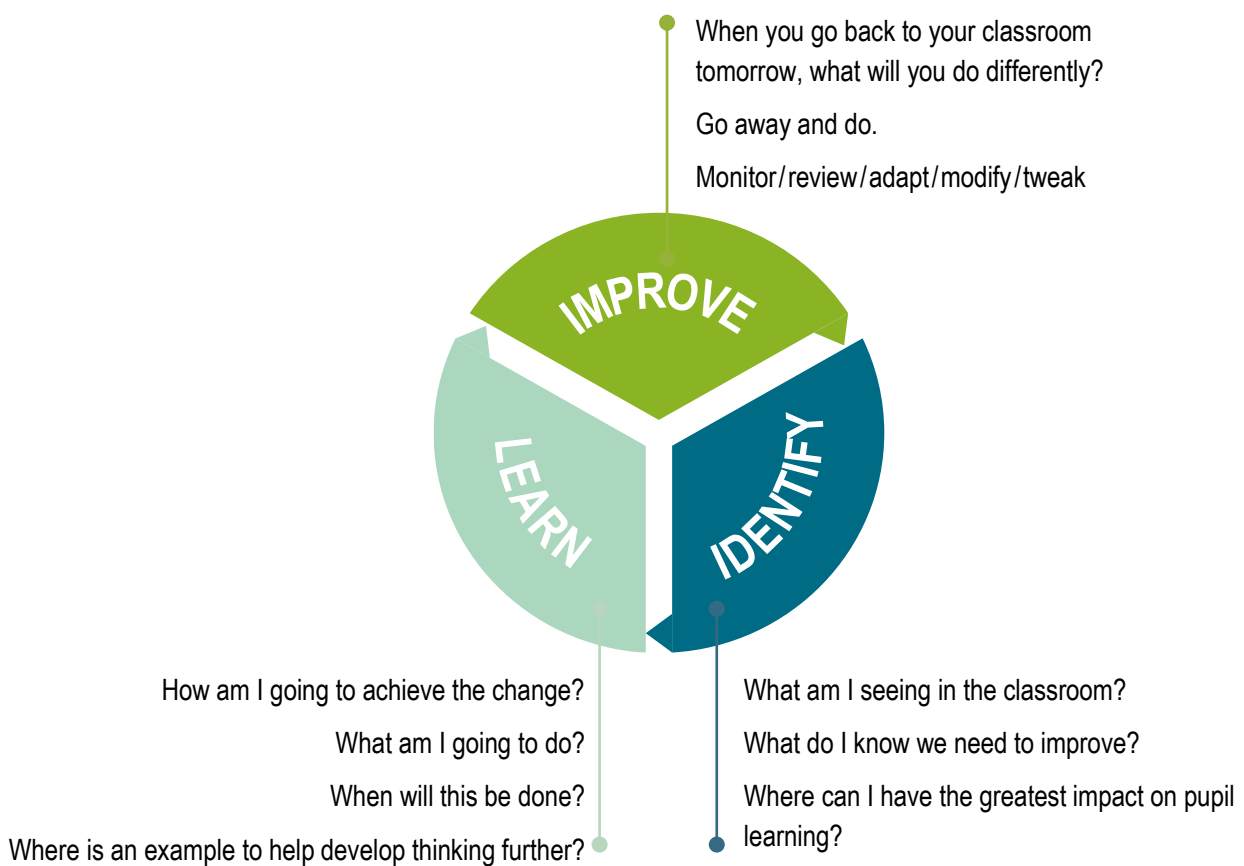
When you go back to your classroom tomorrow, what will you do differently?

Go away and do.

Monitor/review/adapt/modify/tweak

IMPROVE

LEARN

IDENTIFY

How am I going to achieve the change?

What am I going to do?

When will this be done?

Where is an example to help develop thinking further?

What am I seeing in the classroom?

What do I know we need to improve?

Where can I have the greatest impact on pupil learning?